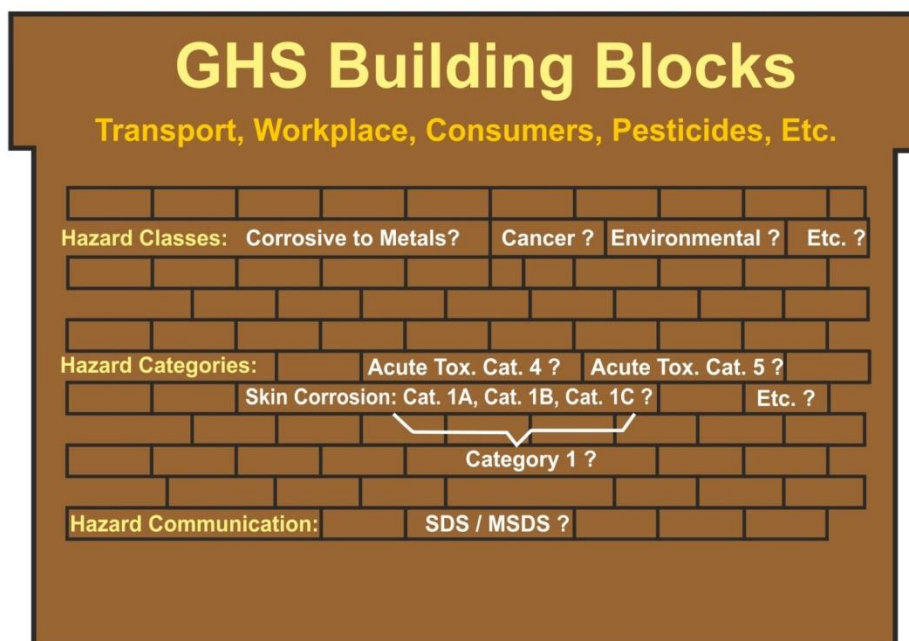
GHS Building Blocks

Transport, Workplace, Consumers, Pesticides, Etc.

Hazard Classes: Corrosive to Metals? Cancer ? Environmental ? Etc. ?

Hazard Categories: Acute Tox. Cat. 4 ? Acute Tox. Cat. 5 ?

Skin Corrosion: Cat. 1A, Cat. 1B, Cat. 1C ? Etc. ?

Category 1 ?

Hazard Communication: SDS / MSDS ?